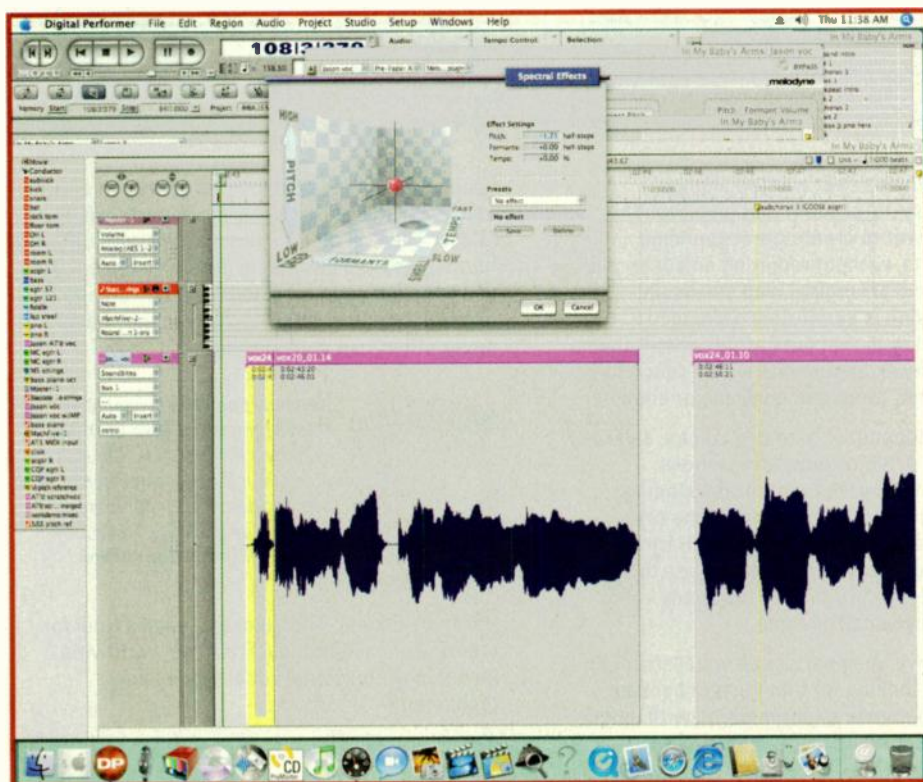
Digital Performer File Edit Region Audio Project Studio Setup Windows Help

Thu 11:38 AM

108|3|270

Audio

Tempo Control

Selection

In My Baby's Arms Jason voc

In My Baby's Arms

melodyne

Spectral Effects

Effect Settings

Pitch: -1.71 half steps

Formants: +0.00 half steps

Tempo: +0.00 %

HIGH

PITCH

LOW

FORMANTS

TEMPO

FAST

SLOW

Presets

No effect

No effect

OK

Cancel

Pitch Formant Volume

In My Baby's Arms

In My Baby's Arms

vox24

vox20_01.14

vox24_01.10

Volume

Audio

Insert

Note

Auto

Insert

CD